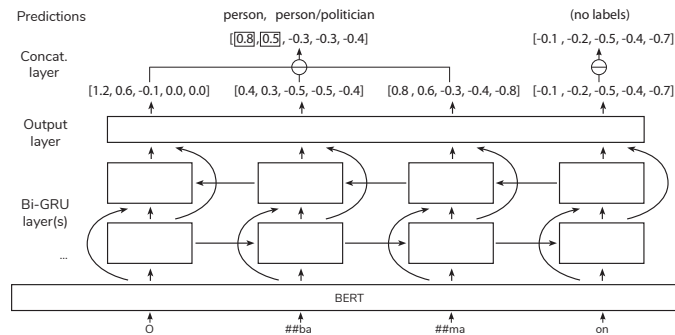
Predictions

person, person/politician

[0.8, 0.5, -0.3, -0.3, -0.4]

(no labels)

[-0.1, -0.2, -0.5, -0.4, -0.7]

Concat. layer

[1.2, 0.6, -0.1, 0.0, 0.0]

[0.4, 0.3, -0.5, -0.5, -0.4]

[0.8, 0.6, -0.3, -0.4, -0.8]

[-0.1, -0.2, -0.5, -0.4, -0.7]

Output layer

Bi-GRU layer(s)

...

BERT

O

##ba

##ma

on